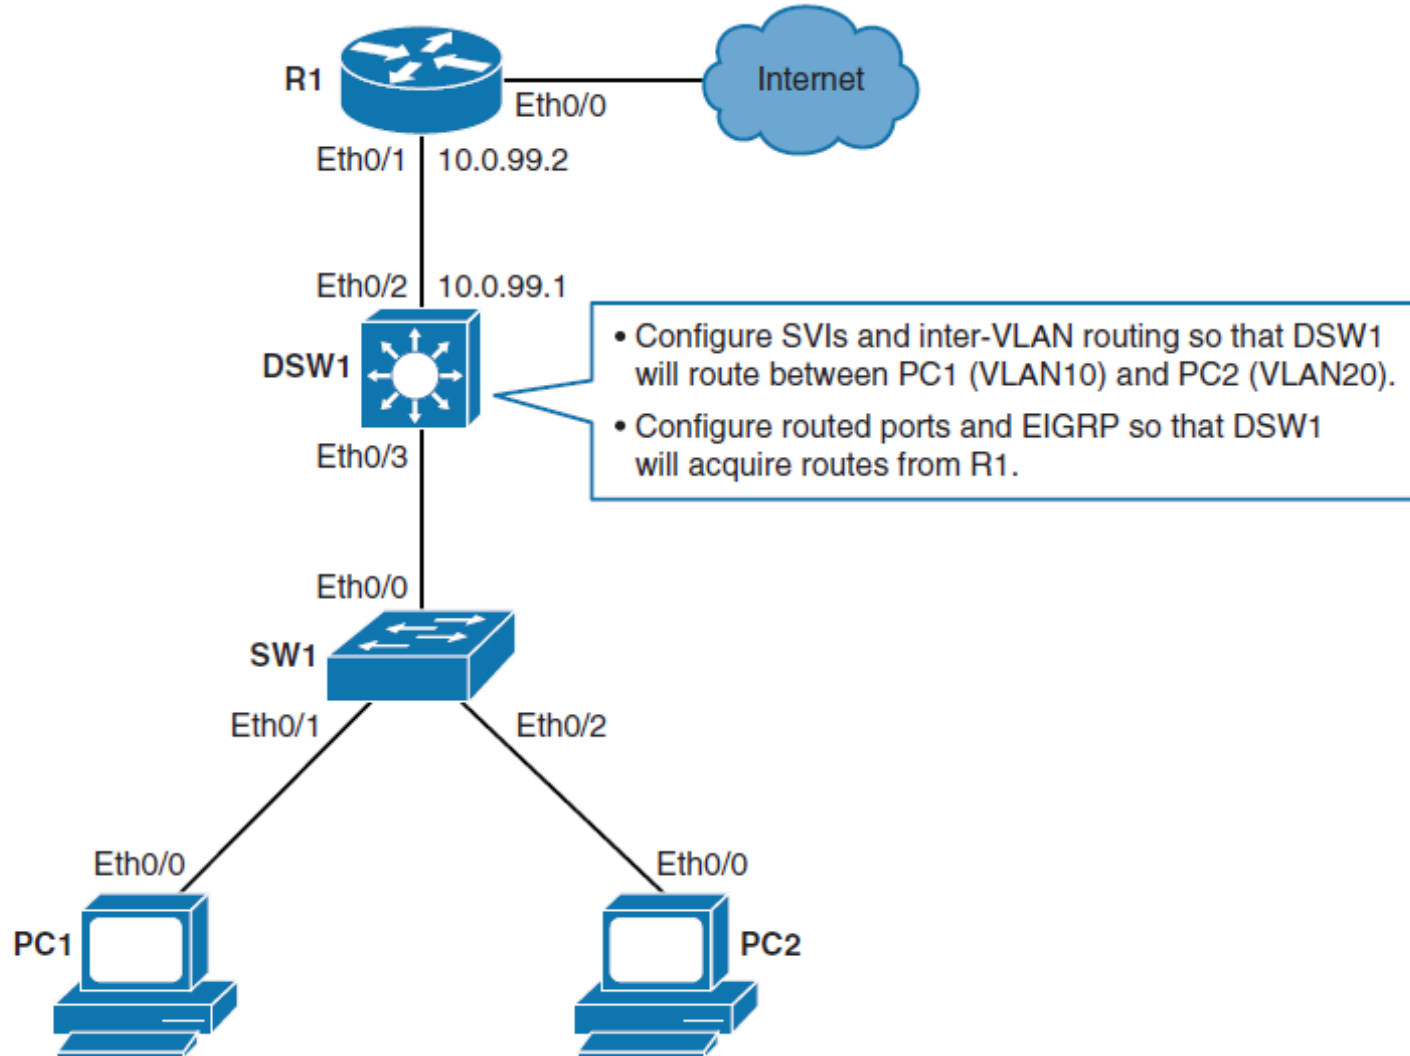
R1

Eth0/0

Internet

Eth0/1 10.0.99.2

Eth0/2 10.0.99.1

DSW1

• Configure SVIs and inter-VLAN routing so that DSW1 will route between PC1 (VLAN10) and PC2 (VLAN20).

• Configure routed ports and EIGRP so that DSW1 will acquire routes from R1.

Eth0/3

Eth0/0

SW1

Eth0/1

Eth0/2

Eth0/0

PC1

Eth0/0

PC2